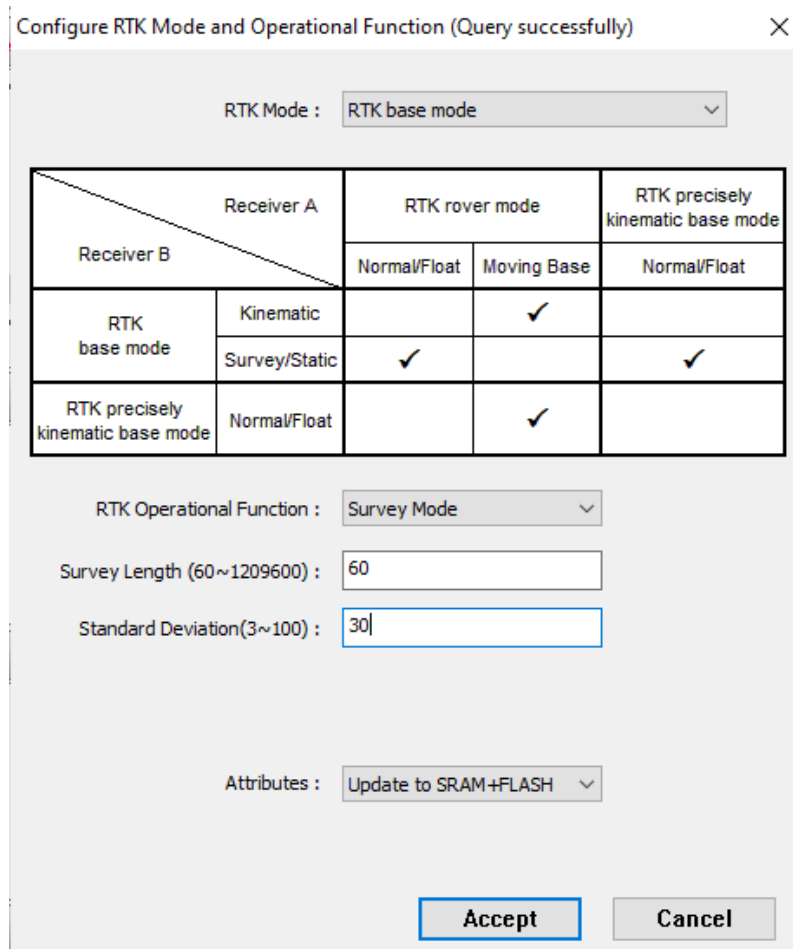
Configure RTK Mode and Operational Function (Query successfully)

RTK Mode : RTK base mode

| Receiver A / Receiver B | | RTK rover mode | | RTK precisely kinematic base mode |
|---|---|---|---|---|
| | | Normal/Float | Moving Base | Normal/Float |
| RTK base mode | Kinematic | | ✓ | |
| | Survey/Static | ✓ | | ✓ |
| RTK precisely kinematic base mode | Normal/Float | | ✓ | |

RTK Operational Function : Survey Mode

Survey Length (60~1209600) : 60

Standard Deviation(3~100) : 30

Attributes : Update to SRAM+FLASH

Accept Cancel